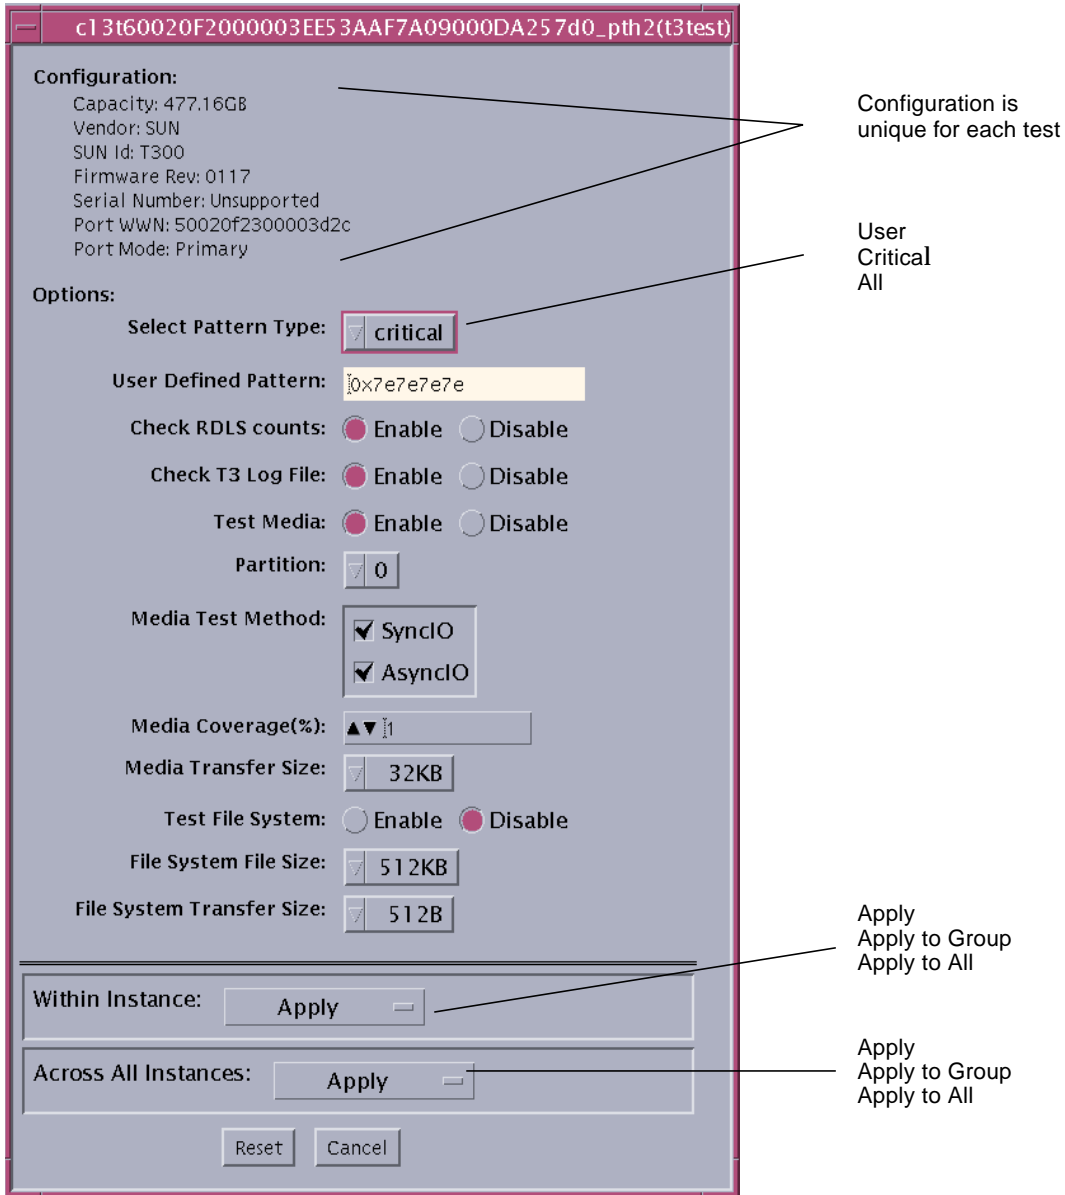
c13t60020F2000003EE53AAF7A09000DA257d0_pth2(t3test)

Configuration:
Capacity: 477.16GB
Vendor: SUN
SUN Id: T300
Firmware Rev: 0117
Serial Number: Unsupported
Port WWN: 50020f2300003d2c
Port Mode: Primary

Configuration is unique for each test

Options:
Select Pattern Type: critical

User
Critical
All

User Defined Pattern: 0x7e7e7e7e
Check RDLS counts: Enable Disable
Check T3 Log File: Enable Disable
Test Media: Enable Disable
Partition: 0
Media Test Method: SyncIO AsyncIO
Media Coverage(%): 1
Media Transfer Size: 32KB
Test File System: Enable Disable
File System File Size: 512KB
File System Transfer Size: 512B

Apply
Apply to Group
Apply to All

Within Instance: Apply

Apply
Apply to Group
Apply to All

Across All Instances: Apply

Reset Cancel